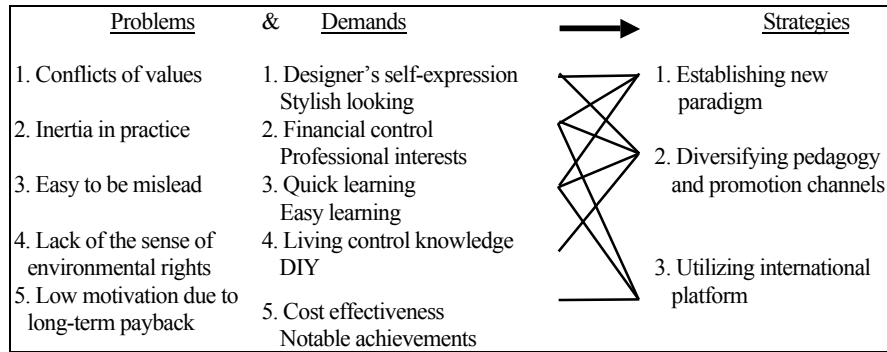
Problems & Demands Strategies

1. Conflicts of values
2. Inertia in practice
3. Easy to be mislead
4. Lack of the sense of environmental rights
5. Low motivation due to long-term payback

1. Designer's self-expression
Stylish looking
2. Financial control
Professional interests
3. Quick learning
Easy learning
4. Living control knowledge
DIY
5. Cost effectiveness
Notable achievements

1. Establishing new paradigm
2. Diversifying pedagogy and promotion channels
3. Utilizing international platform